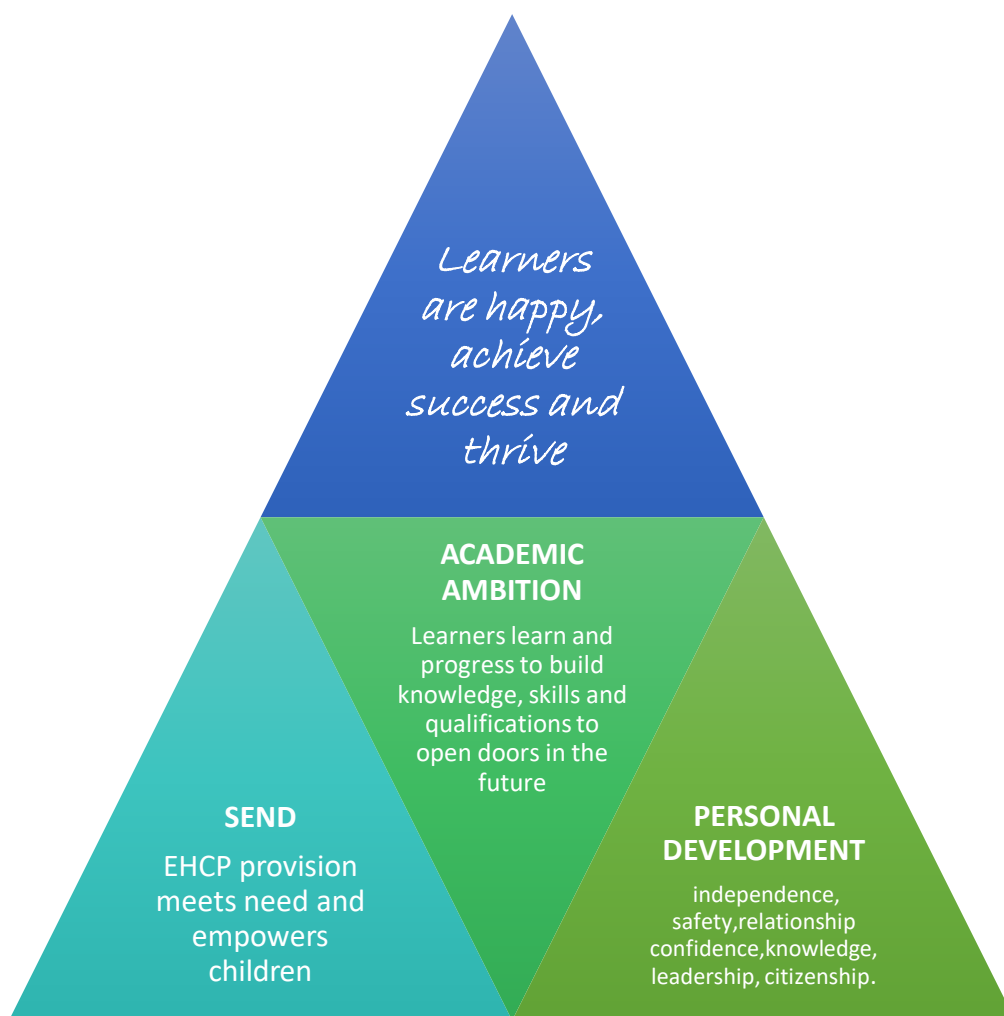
Learners are happy, achieve success and thrive

ACADEMIC AMBITION

Learners learn and progress to build knowledge, skills and qualifications to open doors in the future

SEND

EHCP provision meets need and empowers children

PERSONAL DEVELOPMENT

independence, safety,relationship confidence,knowledge, leadership, citizenship.